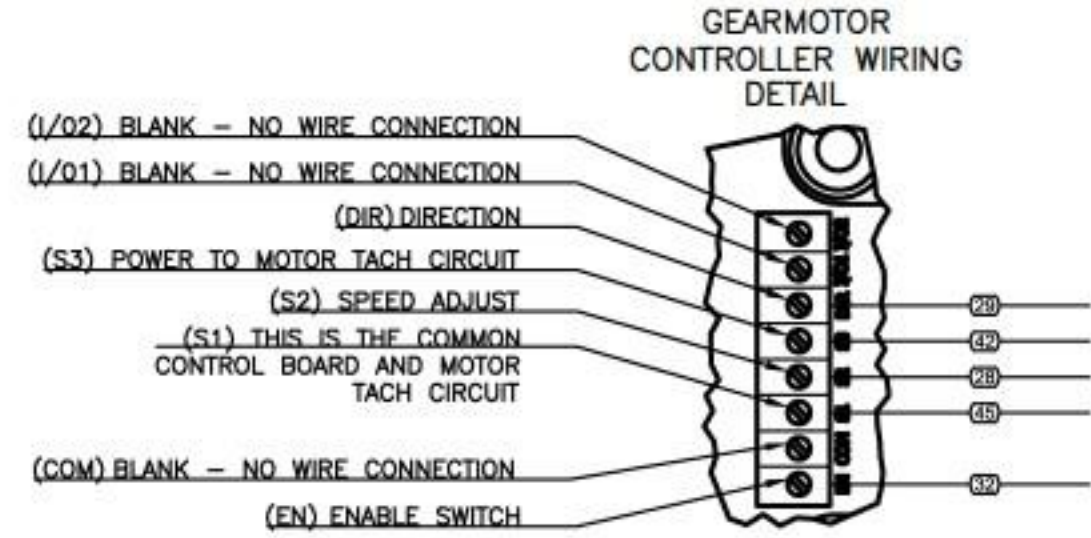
GEARMOTOR CONTROLLER WIRING DETAIL

(I/02) BLANK – NO WIRE CONNECTION

(I/01) BLANK – NO WIRE CONNECTION

(DIR) DIRECTION

(S3) POWER TO MOTOR TACH CIRCUIT

(S2) SPEED ADJUST

(S1) THIS IS THE COMMON CONTROL BOARD AND MOTOR TACH CIRCUIT

(COM) BLANK – NO WIRE CONNECTION

(EN) ENABLE SWITCH

29

42

28

45

32